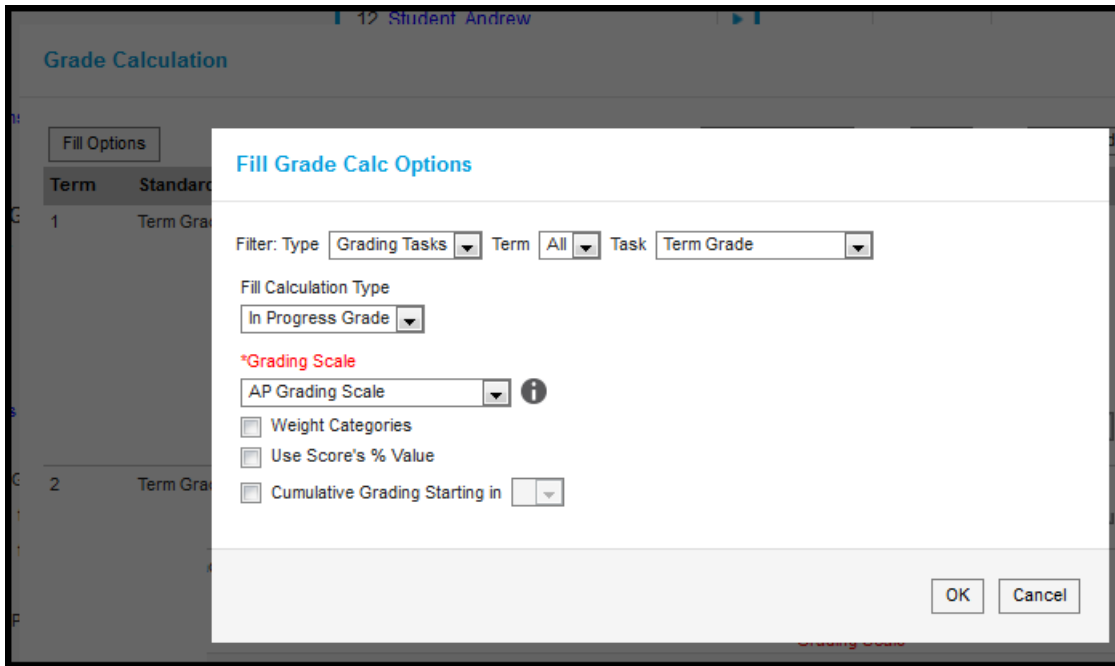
12 Student, Andrew

Grade Calculation

Fill Options

| Term | Standard |
|---|---|
| 1 | Term Gra |
| 2 | Term Gra |

Fill Grade Calc Options

Filter: Type Grading Tasks Term All Task Term Grade

Fill Calculation Type

In Progress Grade

*Grading Scale

AP Grading Scale

Weight Categories

Use Score's % Value

Cumulative Grading Starting in

OK Cancel

Grading Scale